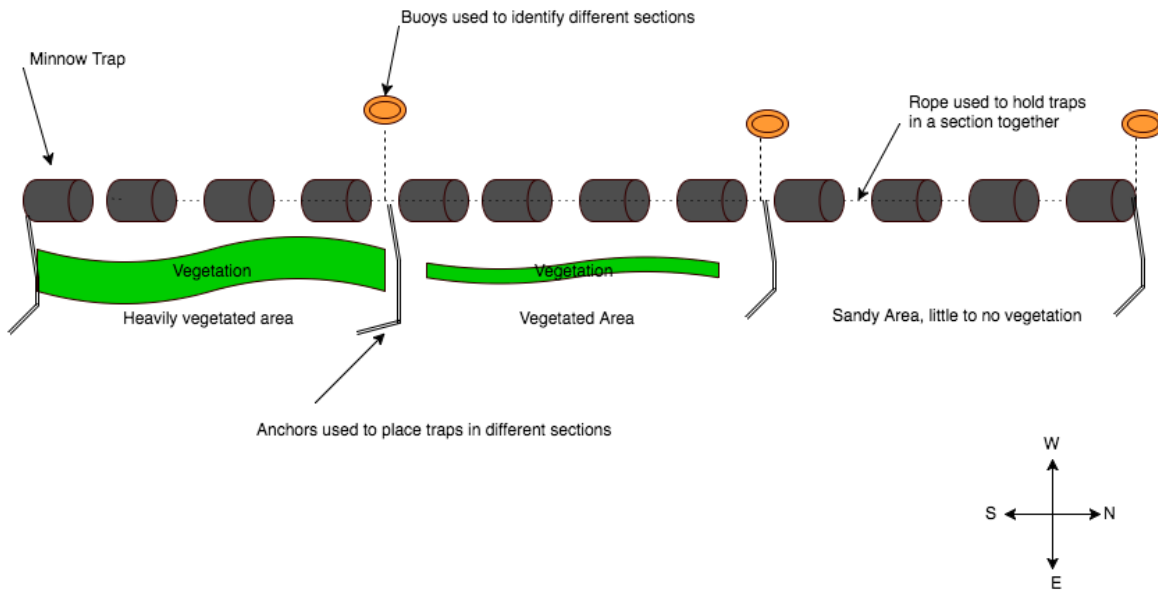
Buoys used to identify different sections

Minnow Trap

Rope used to hold traps in a section together

Vegetation

Vegetation

Heavily vegetated area

Vegetated Area

Sandy Area, little to no vegetation

Anchors used to place traps in different sections

W

S

N

E